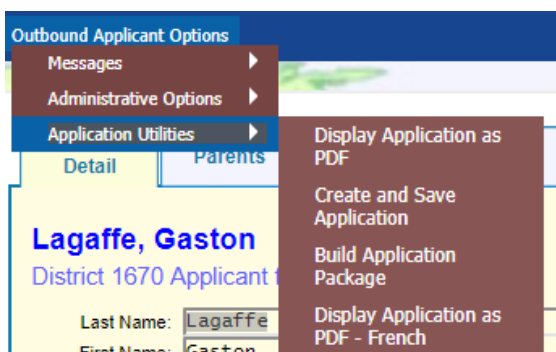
Outbound Applicant Options
Messages
Administrative Options
Application Utilities
Display Application as PDF
Create and Save Application
Build Application Package
Display Application as PDF - French
Detail
Parents
Lagaffe, Gaston
District 1670 Applicant f
Last Name: Lagaffe
First Name: Gaston